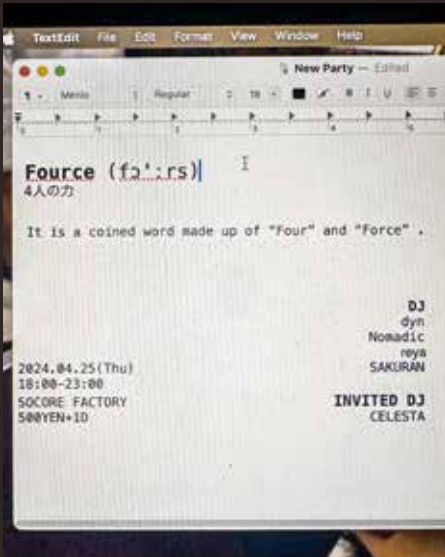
TextEdit File Edit Format View Window Help

New Party — Edited

Menlo Regular 18

Fource (fɔ':rs)
4人の力

It is a coined word made up of "Four" and "Force" .

DJ
dyn
Nomadic
reya
SAKURAN

2024.04.25(Thu)
18:00-23:00
SOCORE FACTORY
500YEN+1D

INVITED DJ
CELESTA